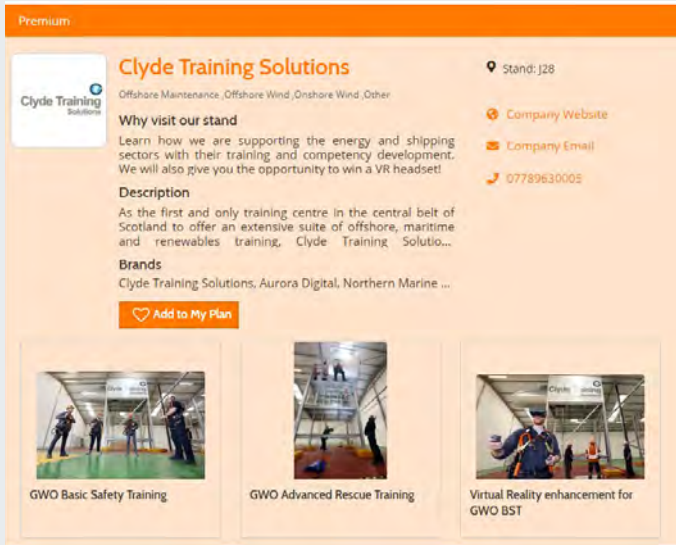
Premium

Clyde Training Solutions

Clyde Training Solutions
Offshore Maintenance ,Offshore Wind ,Onshore Wind ,Other

Stand: J28

Company Website

Company Email

07789630005

Why visit our stand

Learn how we are supporting the energy and shipping sectors with their training and competency development. We will also give you the opportunity to win a VR headset!

Description

As the first and only training centre in the central belt of Scotland to offer an extensive suite of offshore, maritime and renewables training, Clyde Training Solutio...

Brands

Clyde Training Solutions, Aurora Digital, Northern Marine ...

Add to My Plan

GWO Basic Safety Training

GWO Advanced Rescue Training

Virtual Reality enhancement for GWO BST